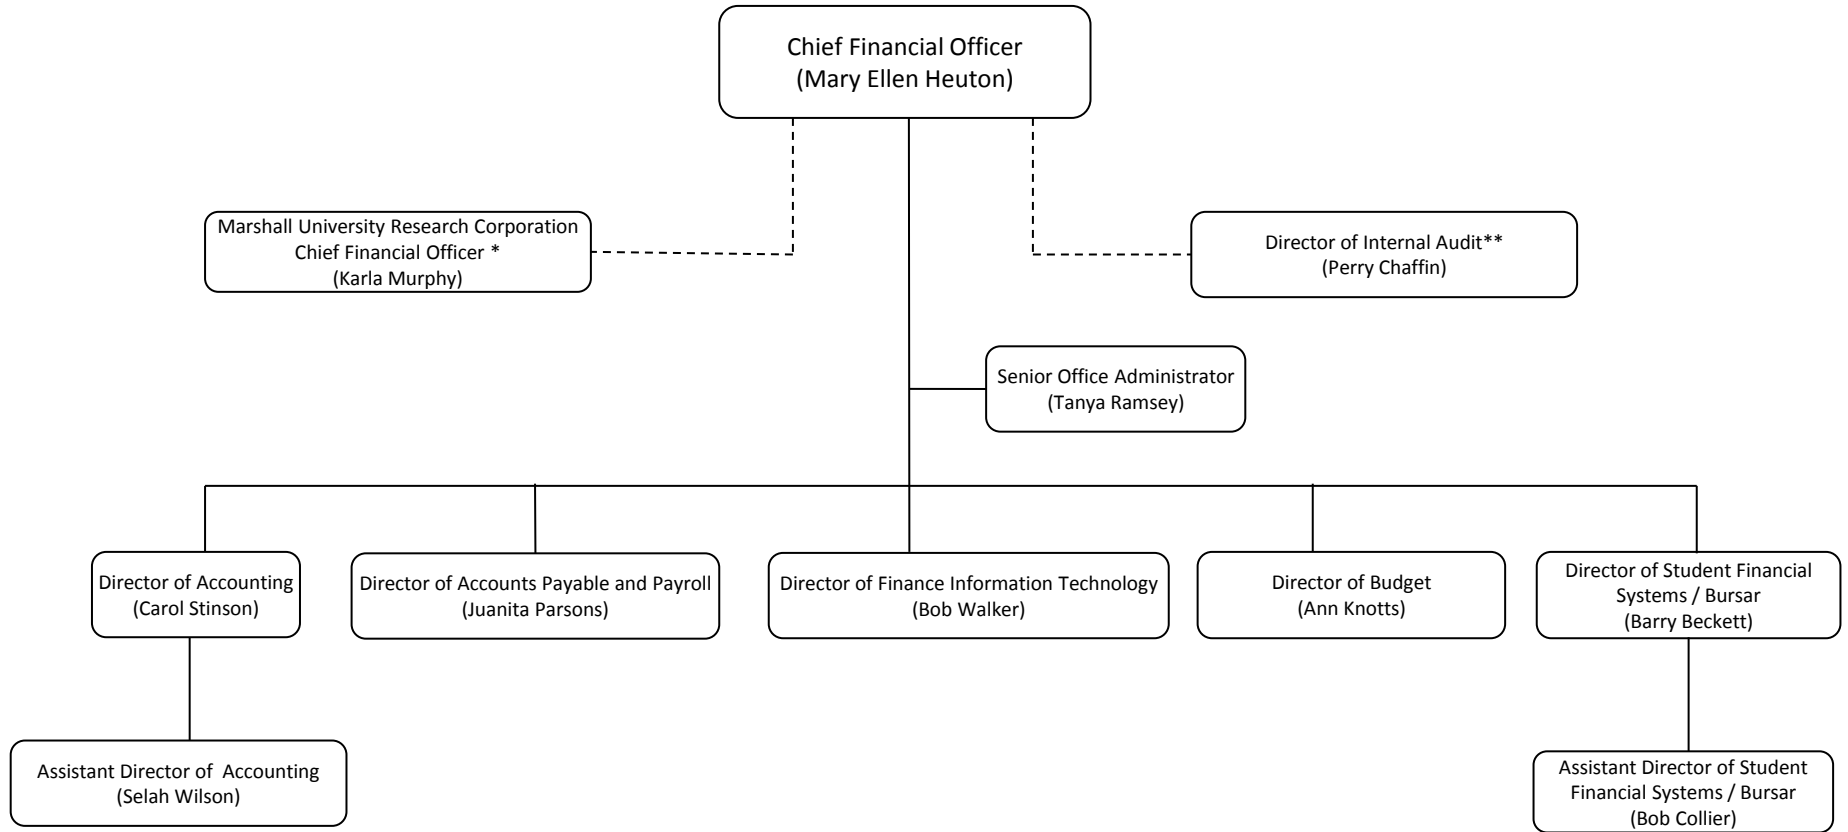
Chief Financial Officer
(Mary Ellen Heuton)

Marshall University Research Corporation Chief Financial Officer *
(Karla Murphy)

Director of Internal Audit**
(Perry Chaffin)

Senior Office Administrator
(Tanya Ramsey)

Director of Accounting
(Carol Stinson)

Director of Accounts Payable and Payroll
(Juanita Parsons)

Director of Finance Information Technology
(Bob Walker)

Director of Budget
(Ann Knotts)

Director of Student Financial Systems / Bursar
(Barry Beckett)

Assistant Director of Accounting
(Selah Wilson)

Assistant Director of Student Financial Systems / Bursar
(Bob Collier)